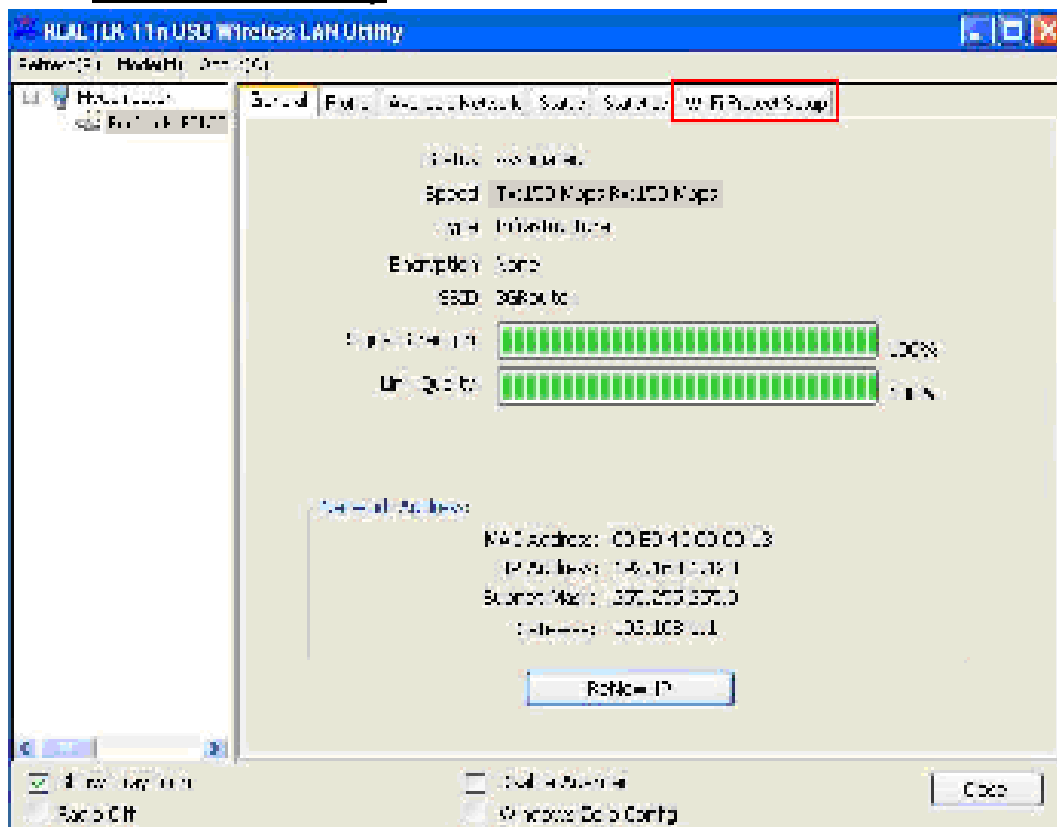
REALTEK 11n USB Wireless LAN Utility

Refresh(R) Mode(M) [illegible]

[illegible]
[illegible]

General | Profile | Available Network | Status | Statistics | Wi-Fi Protect Setup

Status: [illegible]
Speed: Tx:150 Mbps Rx:150 Mbps
Type: Infrastructure
Encryption: None
SSID: 3GRouter
Signal Strength: 100%
Link Quality: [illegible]

Network Address:
MAC Address: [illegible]
IP Address: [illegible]
Subnet Mask: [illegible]
Gateway: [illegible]

ReNew IP

Show Tray Icon
Radio Off
Disable Adapter
Windows Zero Config
Close